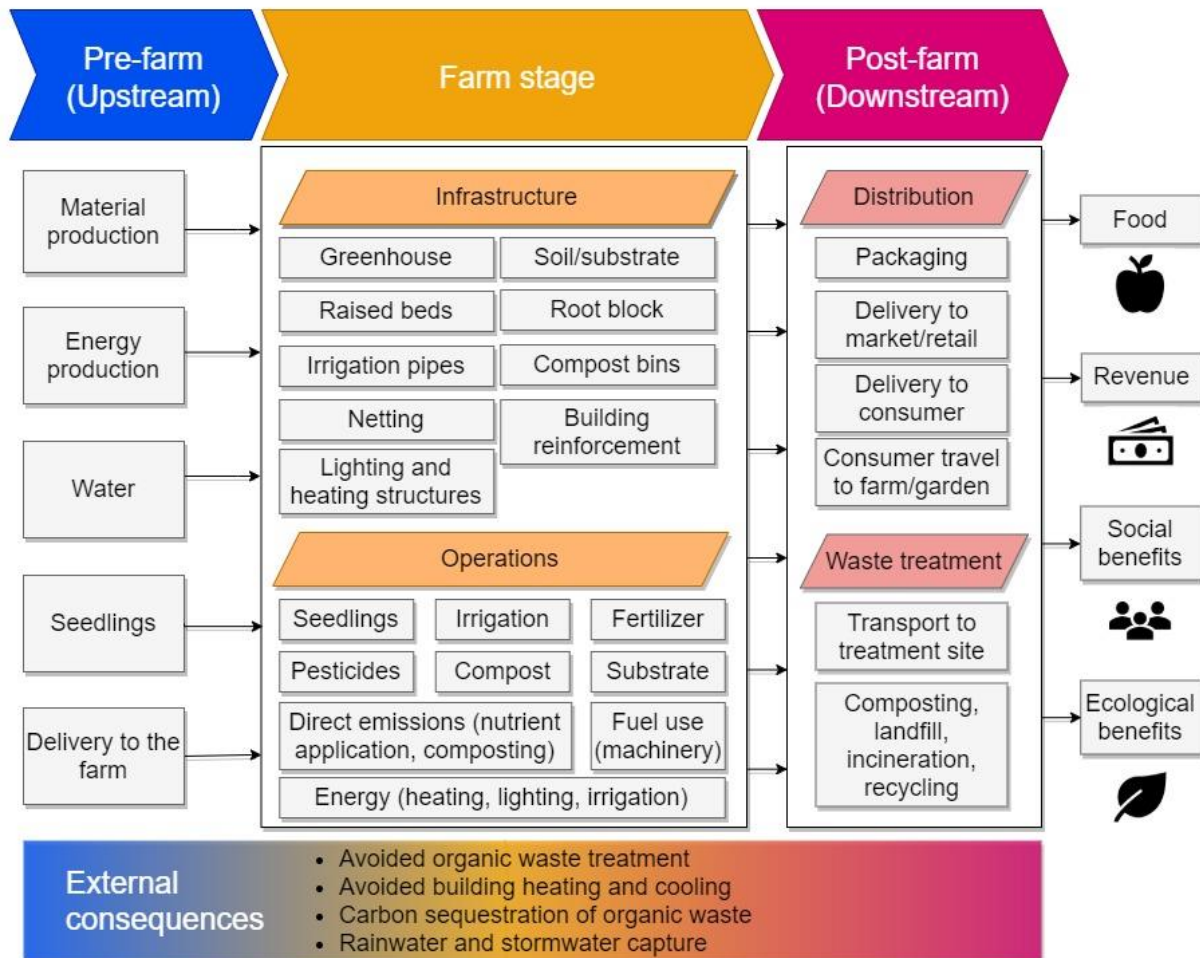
Pre-farm (Upstream)

Farm stage

Post-farm (Downstream)

Material production

Energy production

Water

Seedlings

Delivery to the farm

Infrastructure

Greenhouse

Soil/substrate

Raised beds

Root block

Irrigation pipes

Compost bins

Netting

Building reinforcement

Lighting and heating structures

Operations

Seedlings

Irrigation

Fertilizer

Pesticides

Compost

Substrate

Direct emissions (nutrient application, composting)

Fuel use (machinery)

Energy (heating, lighting, irrigation)

Distribution

Packaging

Delivery to market/retail

Delivery to consumer

Consumer travel to farm/garden

Waste treatment

Transport to treatment site

Composting, landfill, incineration, recycling

Food

Revenue

Social benefits

Ecological benefits

External consequences

- Avoided organic waste treatment
- Avoided building heating and cooling
- Carbon sequestration of organic waste
- Rainwater and stormwater capture